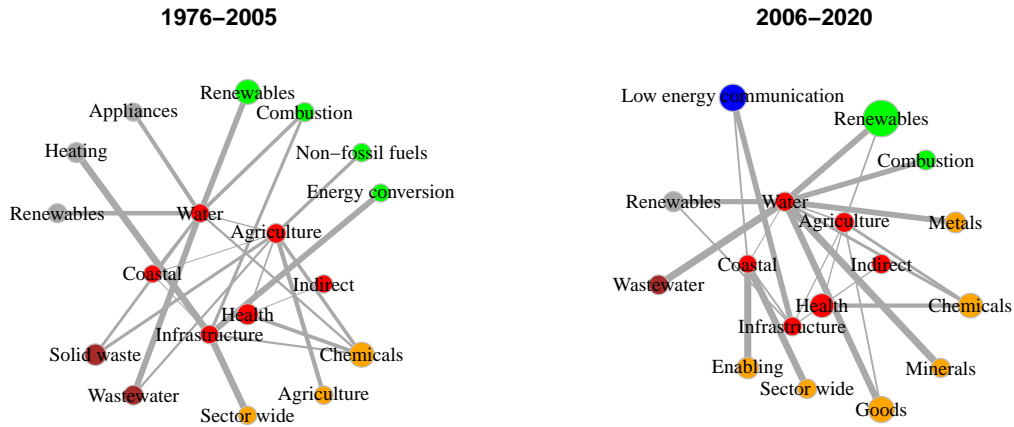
1976–2005

Renewables
Appliances
Combustion
Heating
Non−fossil fuels
Energy conversion
Renewables
Water
Agriculture
Coastal
Indirect
Health
Infrastructure
Solid waste
Chemicals
Agriculture
Wastewater
Sector wide

2006–2020

Low energy communication
Renewables
Combustion
Renewables
Water
Agriculture
Metals
Coastal
Indirect
Wastewater
Health
Chemicals
Infrastructure
Enabling
Minerals
Sector wide
Goods